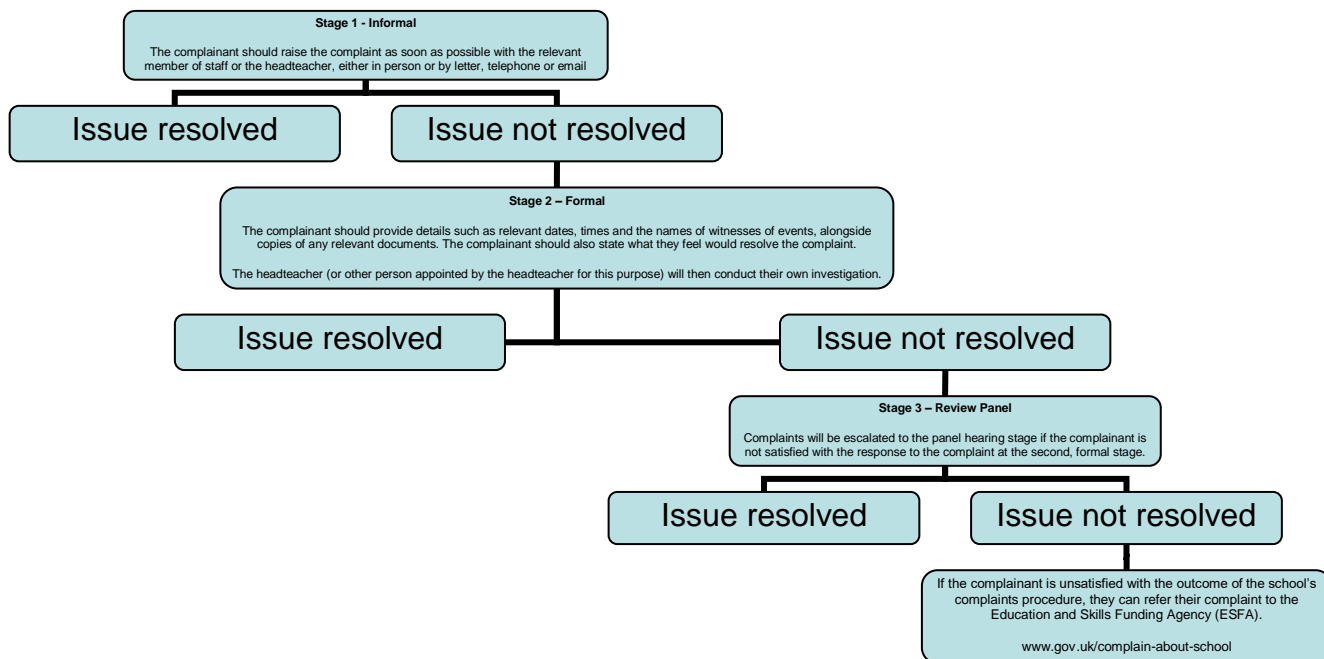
Stage 1 - Informal

The complainant should raise the complaint as soon as possible with the relevant member of staff or the headteacher, either in person or by letter, telephone or email

Issue resolved

Issue not resolved

Stage 2 – Formal

The complainant should provide details such as relevant dates, times and the names of witnesses of events, alongside copies of any relevant documents. The complainant should also state what they feel would resolve the complaint.

The headteacher (or other person appointed by the headteacher for this purpose) will then conduct their own investigation.

Issue resolved

Issue not resolved

Stage 3 – Review Panel

Complaints will be escalated to the panel hearing stage if the complainant is not satisfied with the response to the complaint at the second, formal stage.

Issue resolved

Issue not resolved

If the complainant is unsatisfied with the outcome of the school's complaints procedure, they can refer their complaint to the Education and Skills Funding Agency (ESFA).

www.gov.uk/complain-about-school